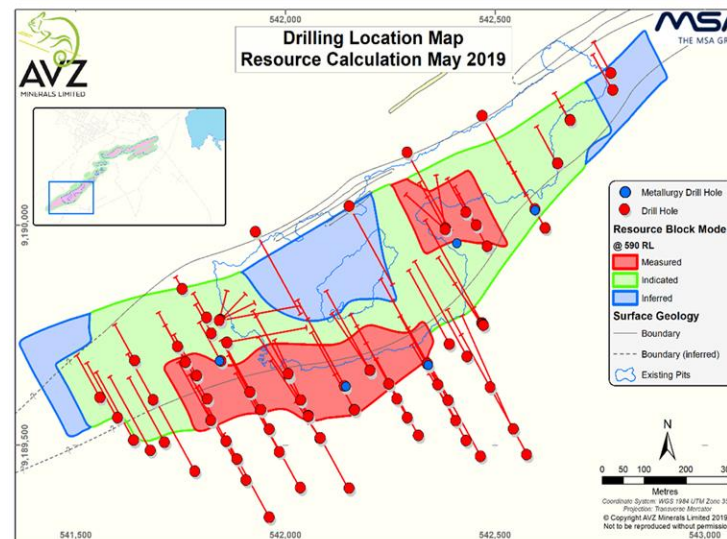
AVZ
MINERALS LIMITED

542,000
542,500

Drilling Location Map
Resource Calculation May 2019

MSA
THE MSA GR

9,190,000

9,189,500

Metallurgy Drill Hole
Drill Hole

Resource Block Mode
@ 590 RL
Measured
Indicated
Inferred

Surface Geology
Boundary
Boundary (inferred)
Existing Pits

N

0 50 100 200 30
Metres

Coordinate System: WGS 1984 UTM Zone 3
Projection: Transverse Mercator
© Copyright AVZ Minerals Limited 2019
Not to be reproduced without permissio

541,500
542,000
542,500
543,000